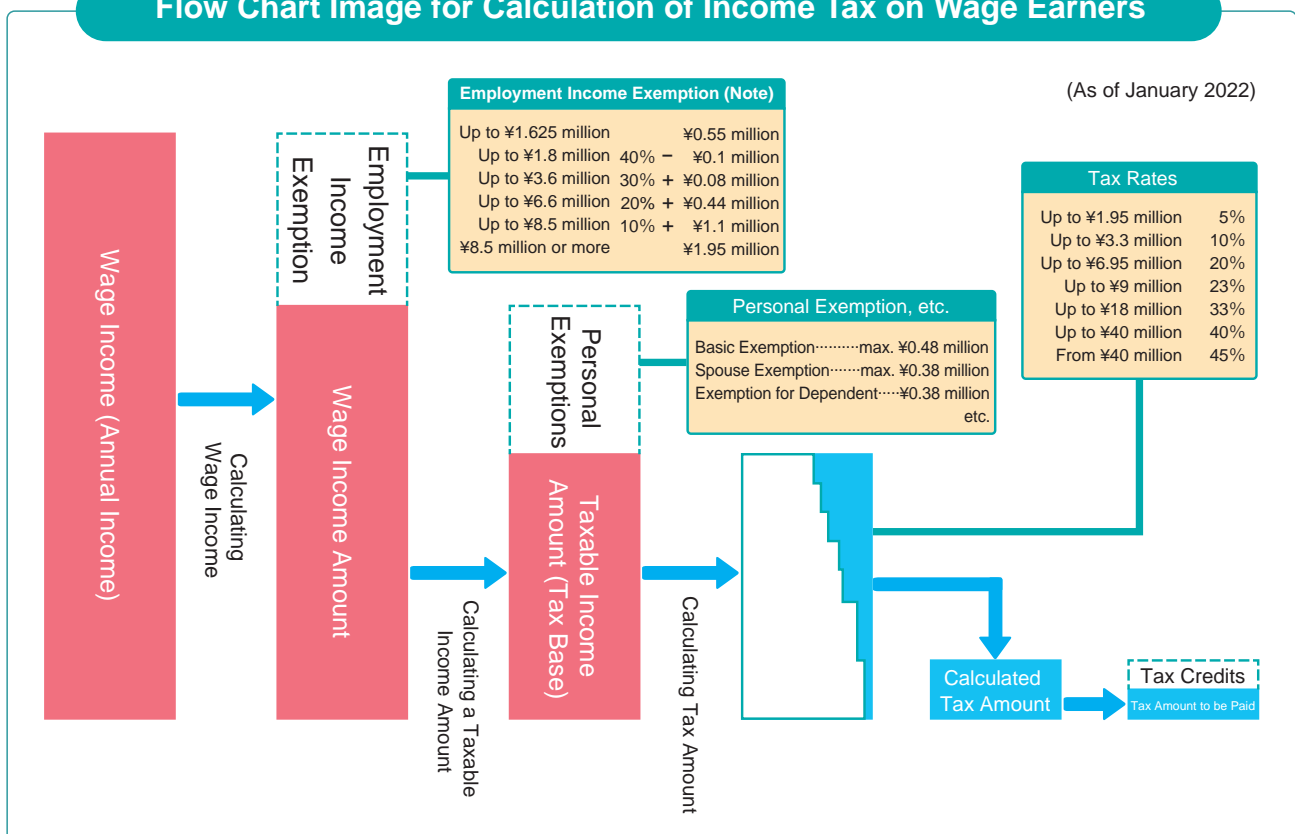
Flow Chart Image for Calculation of Income Tax on Wage Earners

(As of January 2022)

Employment Income Exemption (Note)

| | | |
|---|---|---|
| Up to ¥1.625 million | | ¥0.55 million |
| Up to ¥1.8 million | 40% − | ¥0.1 million |
| Up to ¥3.6 million | 30% + | ¥0.08 million |
| Up to ¥6.6 million | 20% + | ¥0.44 million |
| Up to ¥8.5 million | 10% + | ¥1.1 million |
| ¥8.5 million or more | | ¥1.95 million |

Tax Rates

| | |
|---|---|
| Up to ¥1.95 million | 5% |
| Up to ¥3.3 million | 10% |
| Up to ¥6.95 million | 20% |
| Up to ¥9 million | 23% |
| Up to ¥18 million | 33% |
| Up to ¥40 million | 40% |
| From ¥40 million | 45% |

Wage Income (Annual Income)

Calculating Wage Income

Employment Income Exemption

Wage Income Amount

Calculating a Taxable Income Amount

Personal Exemptions

Personal Exemption, etc.

Basic Exemption··········max. ¥0.48 million
Spouse Exemption·······max. ¥0.38 million
Exemption for Dependent·····¥0.38 million
etc.

Taxable Income Amount (Tax Base)

Calculating Tax Amount

Calculated Tax Amount

Tax Credits

Tax Amount to be Paid